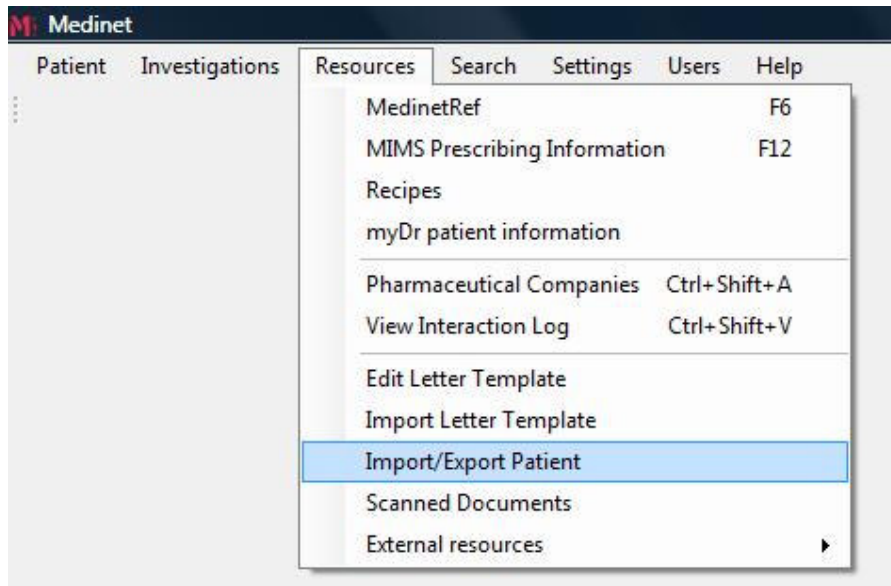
M Medinet

Patient Investigations Resources Search Settings Users Help

MedinetRef F6
MIMS Prescribing Information F12
Recipes
myDr patient information
Pharmaceutical Companies Ctrl+Shift+A
View Interaction Log Ctrl+Shift+V
Edit Letter Template
Import Letter Template
Import/Export Patient
Scanned Documents
External resources